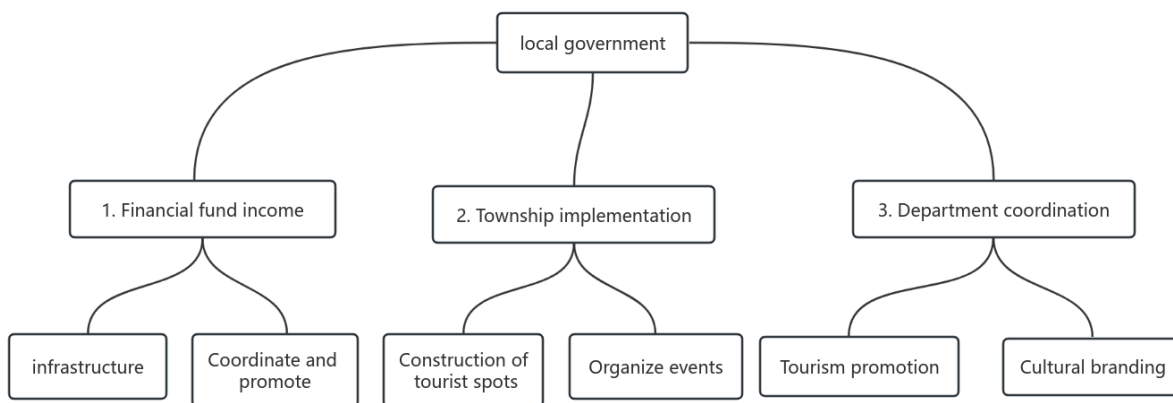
local government

1. Financial fund income

2. Township implementation

3. Department coordination

infrastructure

Coordinate and promote

Construction of tourist spots

Organize events

Tourism promotion

Cultural branding